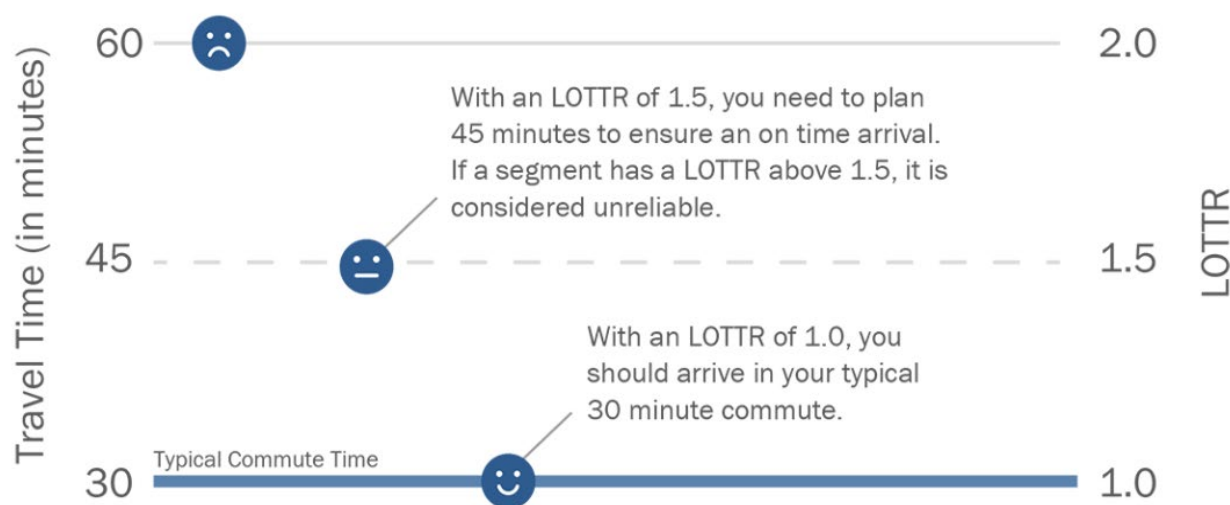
Travel Time (in minutes)

60

2.0

With an LOTTR of 1.5, you need to plan 45 minutes to ensure an on time arrival. If a segment has a LOTTR above 1.5, it is considered unreliable.

LOTTR

45

1.5

With an LOTTR of 1.0, you should arrive in your typical 30 minute commute.

Typical Commute Time

30

1.0